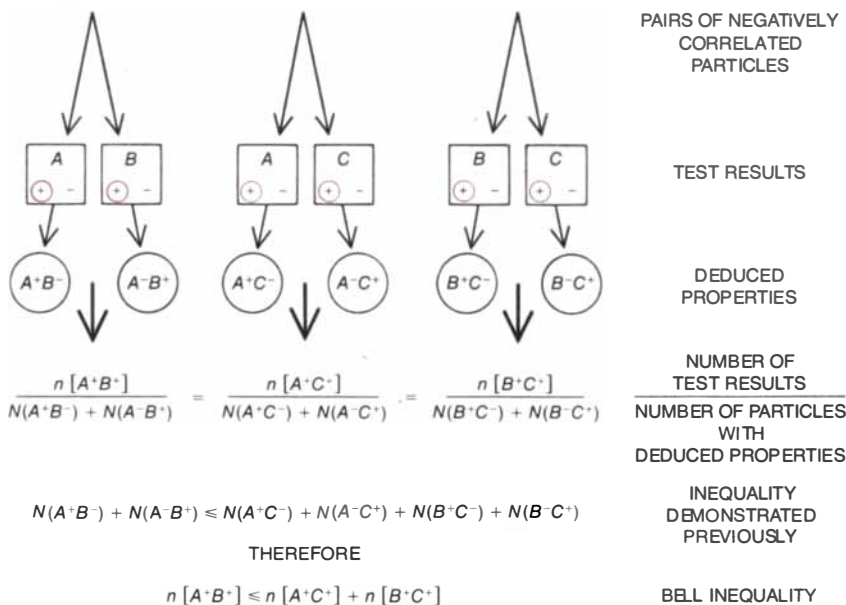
PAIRS OF NEGATIVELY CORRELATED PARTICLES

$A$ $B$

+ −

+ −

$A$ $C$

+ −

+ −

$B$ $C$

+ −

+ −

TEST RESULTS

$A^+B^-$ $A^-B^+$ $A^+C^-$ $A^-C^+$ $B^+C^-$ $B^-C^+$

DEDUCED PROPERTIES

$\frac{n\,[A^+B^+]}{N(A^+B^-) + N(A^-B^+)} = \frac{n\,[A^+C^+]}{N(A^+C^-) + N(A^-C^+)} = \frac{n\,[B^+C^+]}{N(B^+C^-) + N(B^-C^+)}$

NUMBER OF TEST RESULTS
NUMBER OF PARTICLES WITH DEDUCED PROPERTIES

$N(A^+B^-) + N(A^-B^+) \leq N(A^+C^-) + N(A^-C^+) + N(B^+C^-) + N(B^-C^+)$

INEQUALITY DEMONSTRATED PREVIOUSLY

THEREFORE

$n\,[A^+B^+] \leq n\,[A^+C^+] + n\,[B^+C^+]$

BELL INEQUALITY